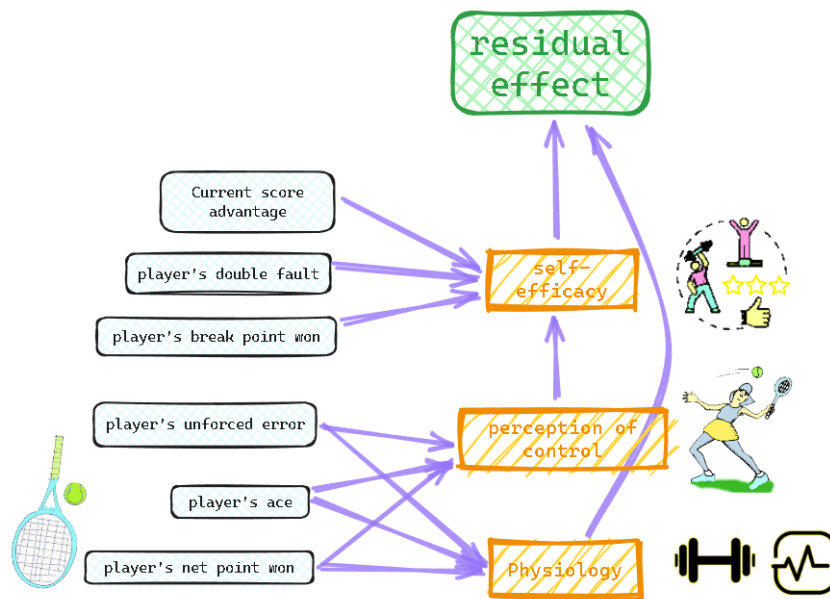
residual effect

Current score advantage

player's double fault

player's break point won

self-efficacy

player's unforced error

perception of control

player's ace

player's net point won

Physiology